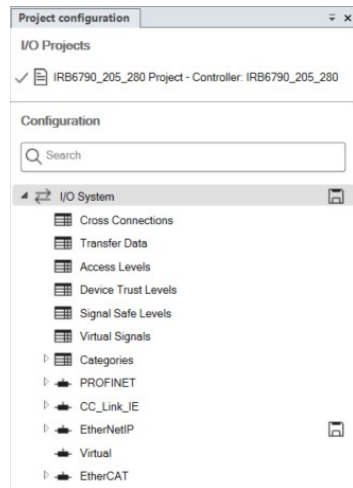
Project configuration

I/O Projects

✓ IRB6790_205_280 Project - Controller: IRB6790_205_280

Configuration

Search

I/O System

Cross Connections

Transfer Data

Access Levels

Device Trust Levels

Signal Safe Levels

Virtual Signals

Categories

PROFINET

CC_Link_IE

EtherNetIP

Virtual

EtherCAT